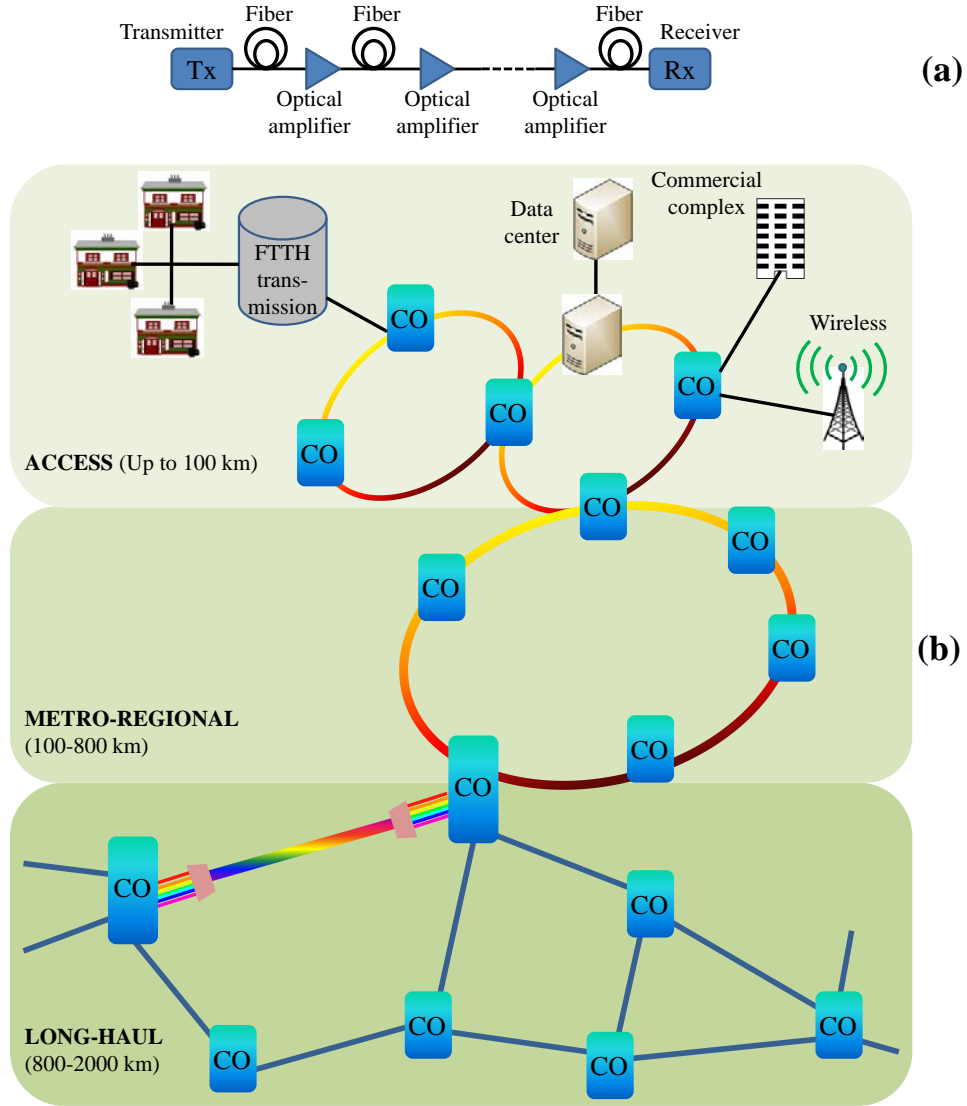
Transmitter Fiber Fiber Fiber Receiver

Tx Rx

Optical amplifier Optical amplifier Optical amplifier

(a)

FTTH transmission

Data center

Commercial complex

Wireless

CO CO CO CO CO

ACCESS (Up to 100 km)

CO CO CO CO CO

(b)

METRO-REGIONAL (100-800 km)

CO CO CO CO CO CO CO

LONG-HAUL (800-2000 km)